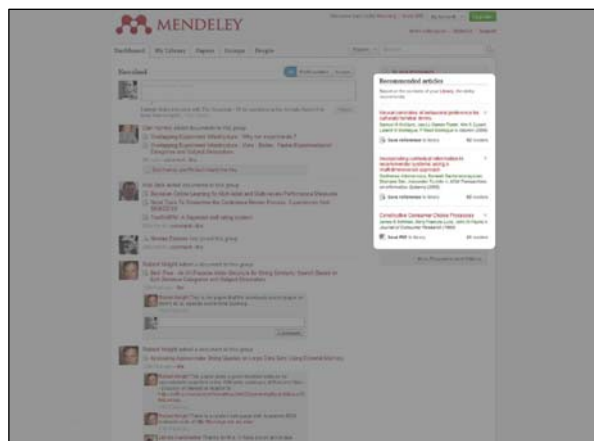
MENDELEY

Dashboard My Library Papers Groups People

Newsfeed

Recommended articles

Neural correlates of behavioral preference for culturally familiar drinks

Save reference to library

Incorporating contextual information in recommender systems using a multidimensional approach

Save reference to library

Constructive Consumer Choice Processes

Save PDF to library

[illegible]